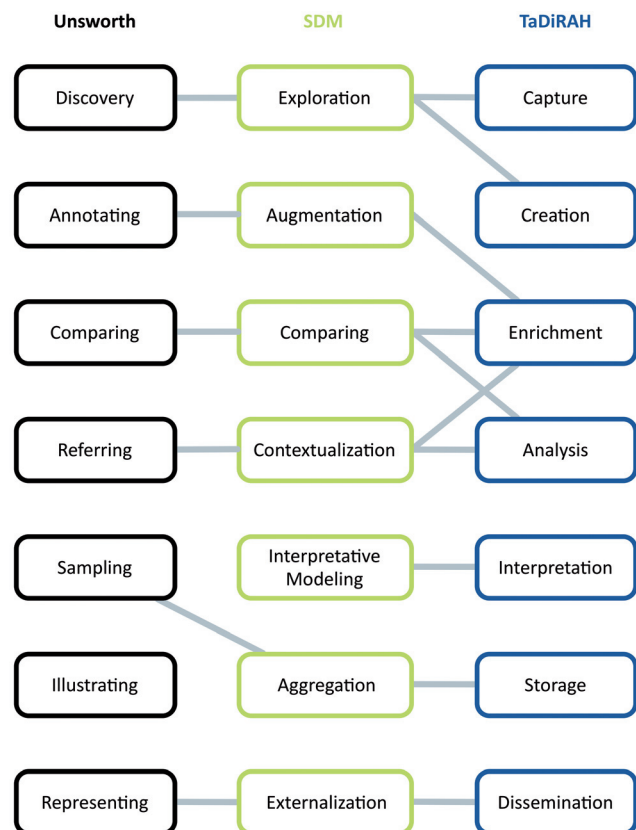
Unsworth

SDM

TaDiRAH

Discovery

Exploration

Capture

Creation

Annotating

Augmentation

Comparing

Comparing

Enrichment

Referring

Contextualization

Analysis

Sampling

Interpretative Modeling

Interpretation

Illustrating

Aggregation

Storage

Representing

Externalization

Dissemination